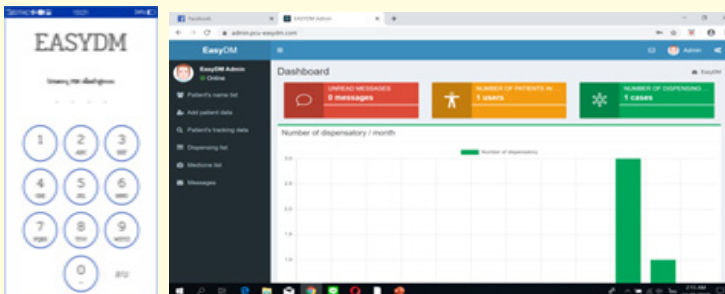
EASYDM

1
2 ABC
3 DEF
4 GHI
5 JKL
6 MNO
7 PQRS
8 TUV
9 WXYZ
0
ลบ

Facebook
EASYDM Admin
admin.pcu-easydm.com

EasyDM
Admin

EasyDM Admin
Online

Patient's name list
Add patient data
Patient's tracking data
Dispensing list
Medicine list
Messages

Dashboard
EasyDM

UNREAD MESSAGES
0 messages

NUMBER OF PATIENTS IN ...
1 users

NUMBER OF DISPENSING ...
1 cases

Number of dispensatory / month

Number of Dispensatory

3.0
2.5
2.0
1.5
1.0